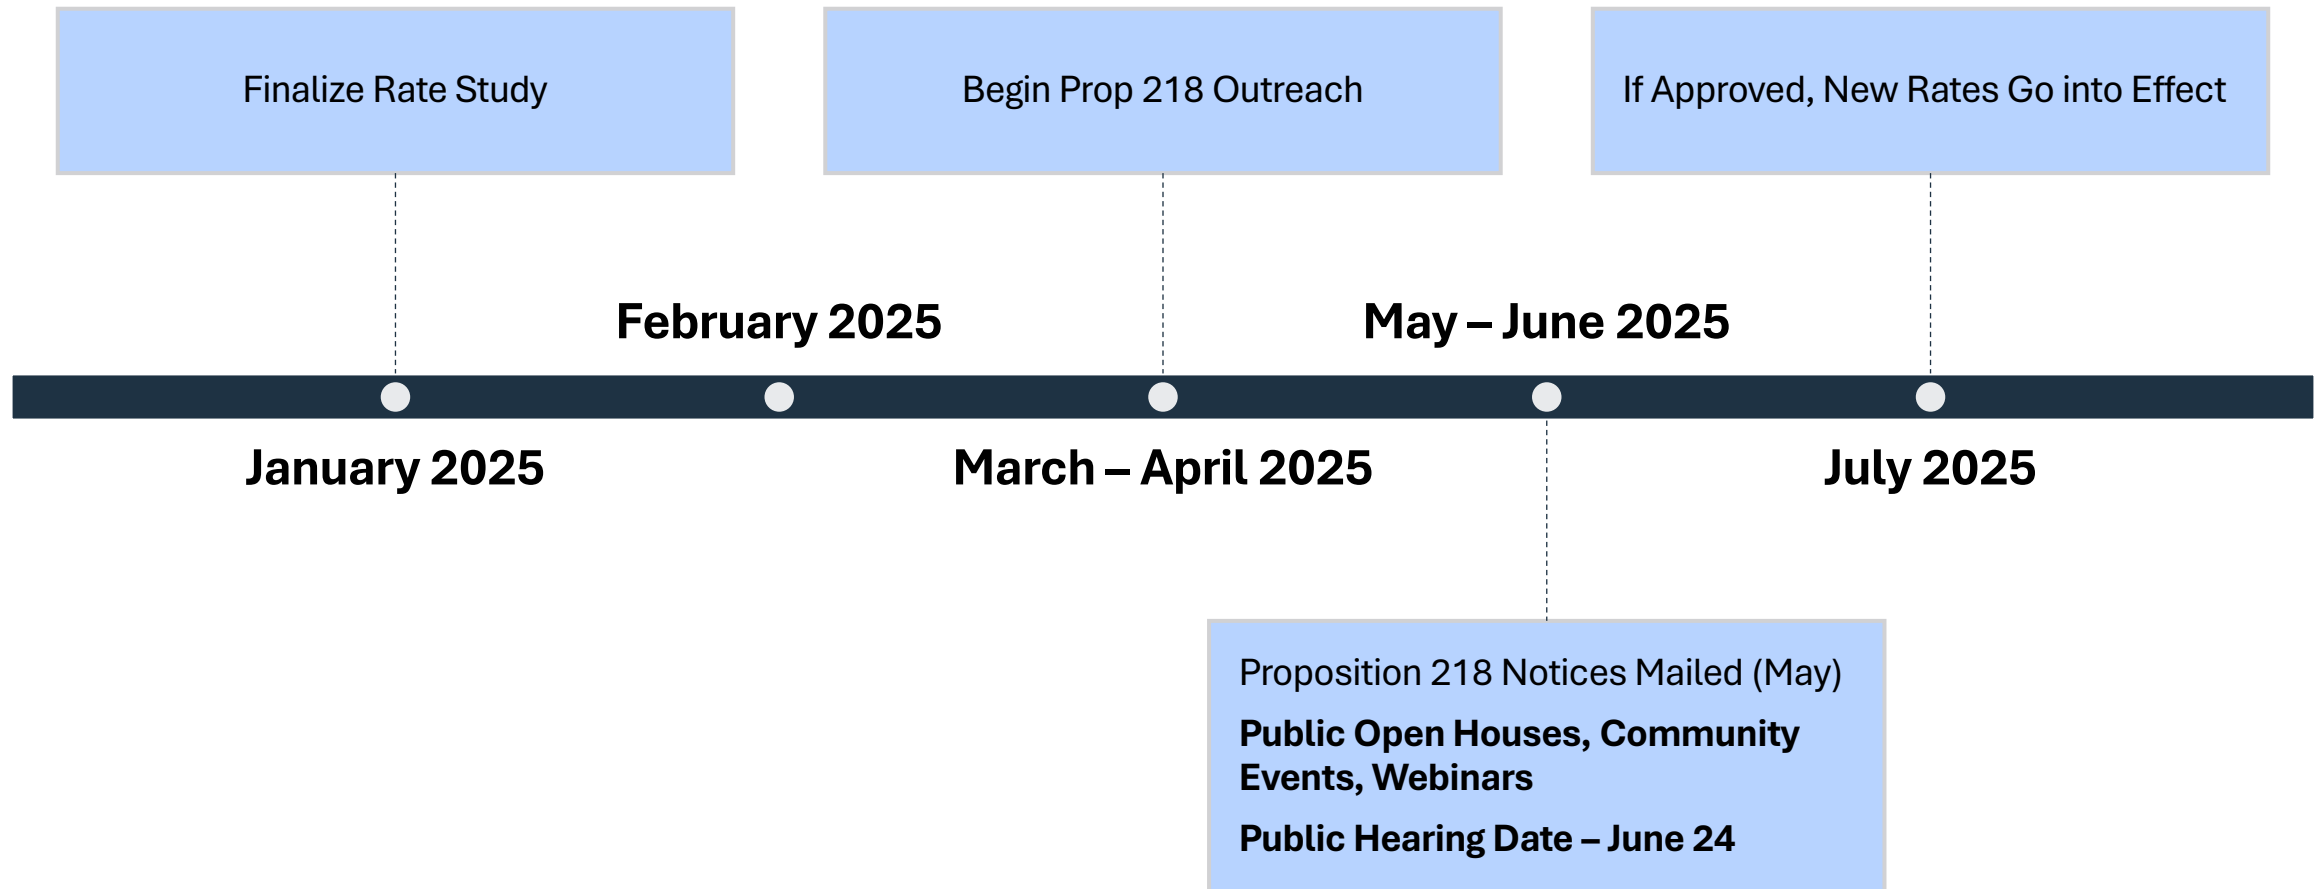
Finalize Rate Study

Begin Prop 218 Outreach

If Approved, New Rates Go into Effect

February 2025

May – June 2025

January 2025

March – April 2025

July 2025

Proposition 218 Notices Mailed (May)

Public Open Houses, Community Events, Webinars

Public Hearing Date – June 24